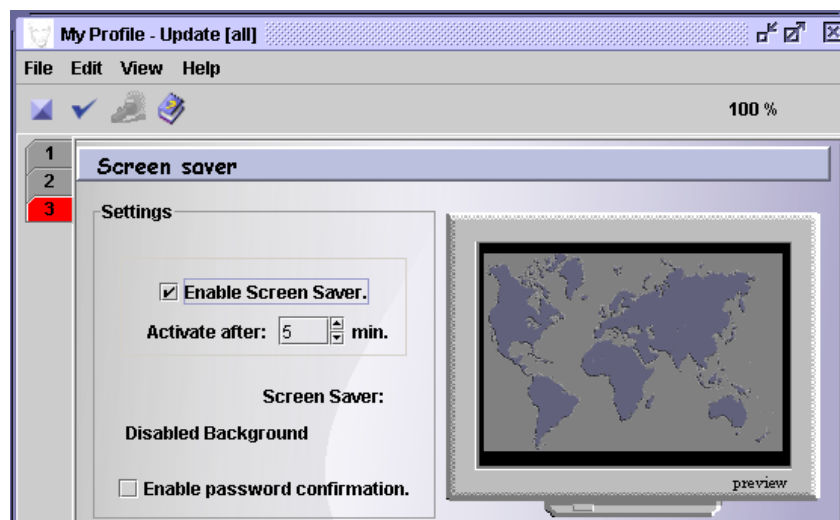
My Profile - Update [all]

File Edit View Help

100 %

1
2
3

Screen saver

Settings

Enable Screen Saver.

Activate after: 5 min.

Screen Saver:

Disabled Background

Enable password confirmation.

preview